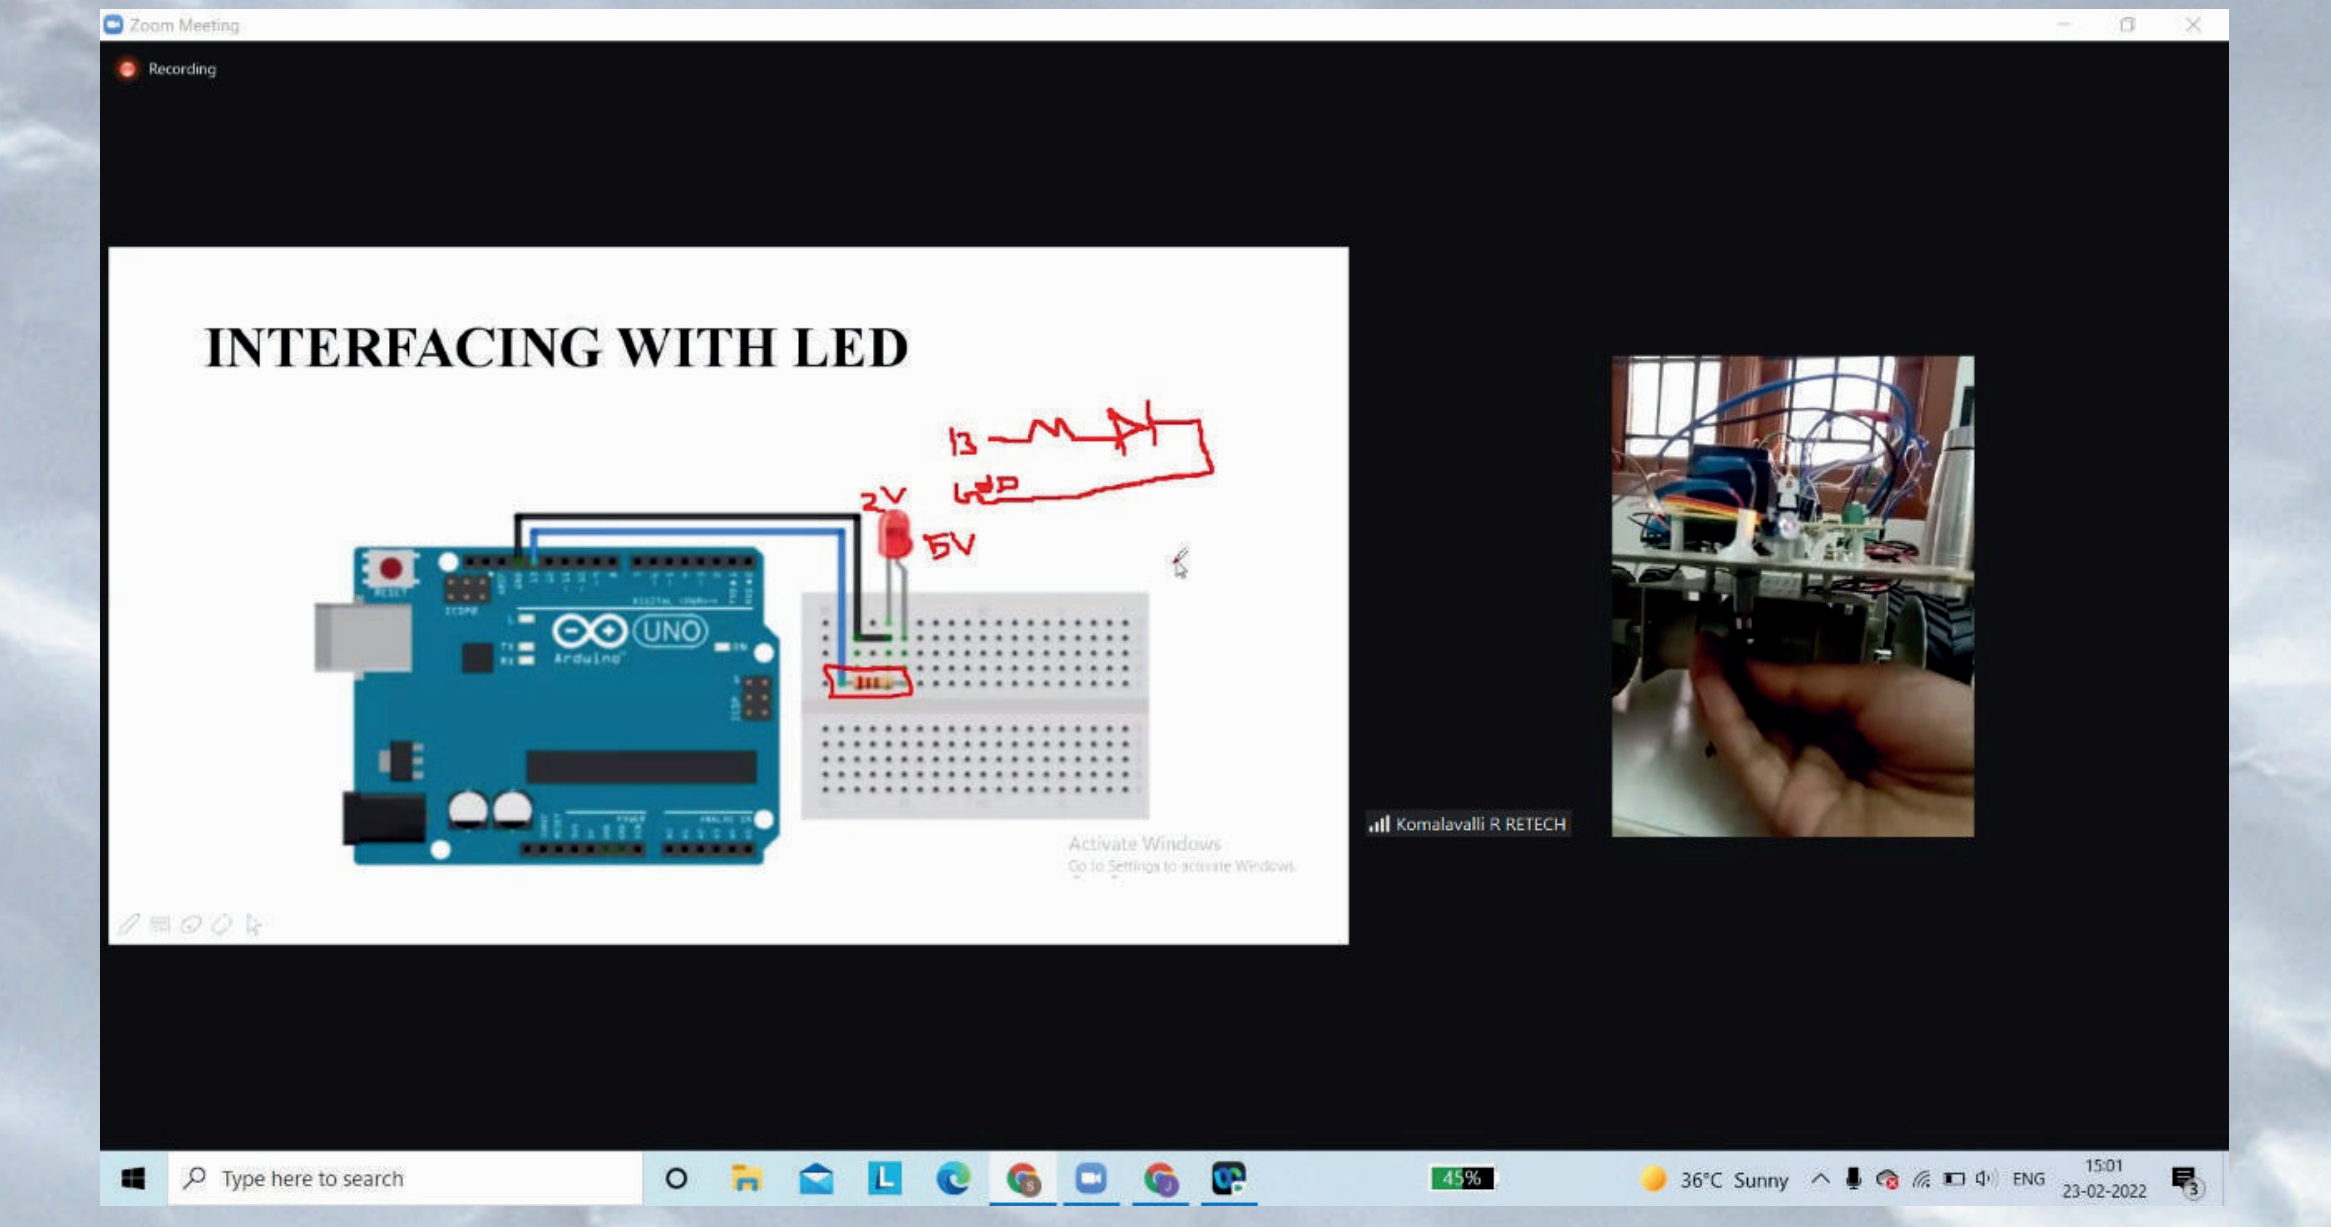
Zoom Meeting

Recording

INTERFACING WITH LED

13
LED
2V
5V

UNO
Arduino

Activate Windows
Go to Settings to activate Windows.

Komalavalli R RETECH

Type here to search

45%

36°C Sunny

ENG

15:01
23-02-2022